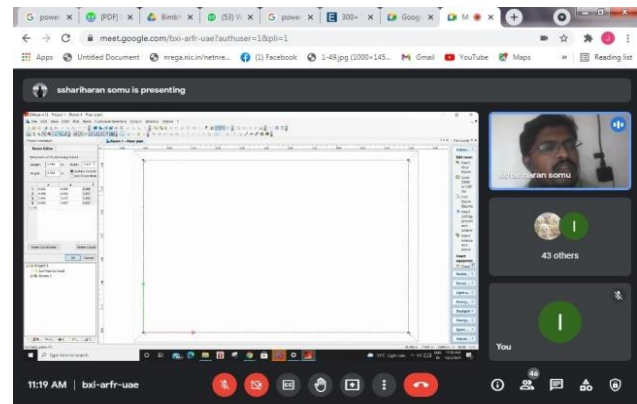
G powe × [PDF] × Bimb × (53) W × G powe × 300+ × Goog × M × +

meet.google.com/bxi-arfr-uae?authuser=1&pli=1

Apps Untitled Document nrega.nic.in/netnre... (1) Facebook 1-49.jpg (1000×145... Gmail YouTube Maps Reading list

sshariharan somu is presenting

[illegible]

Type here to search

sshariharan somu

I

43 others

I

You

11:19 AM | bxi-arfr-uae

46